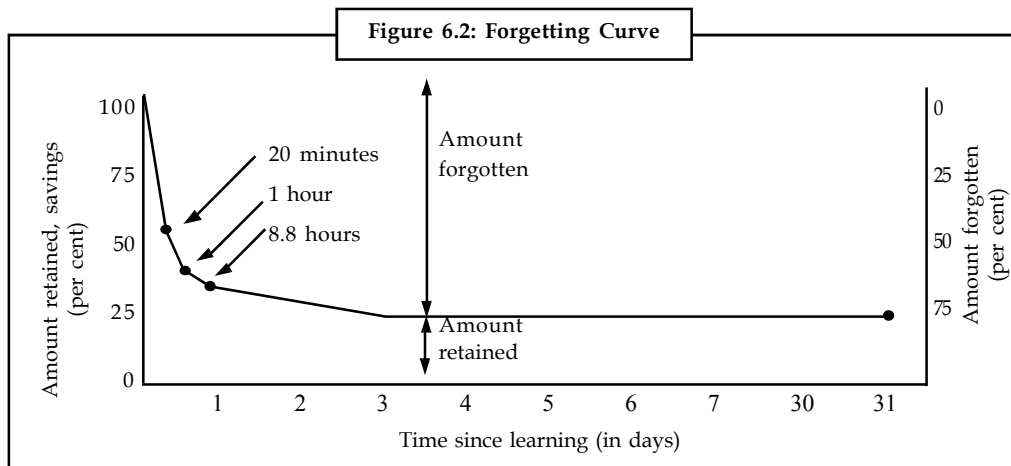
Figure 6.2: Forgetting Curve

Amount retained, savings (per cent)

100
75
50
25
0

20 minutes
1 hour
8.8 hours

Amount forgotten

Amount retained

0
25
50
75

Amount forgotten (per cent)

1 2 3 4 5 6 7 30 31

Time since learning (in days)